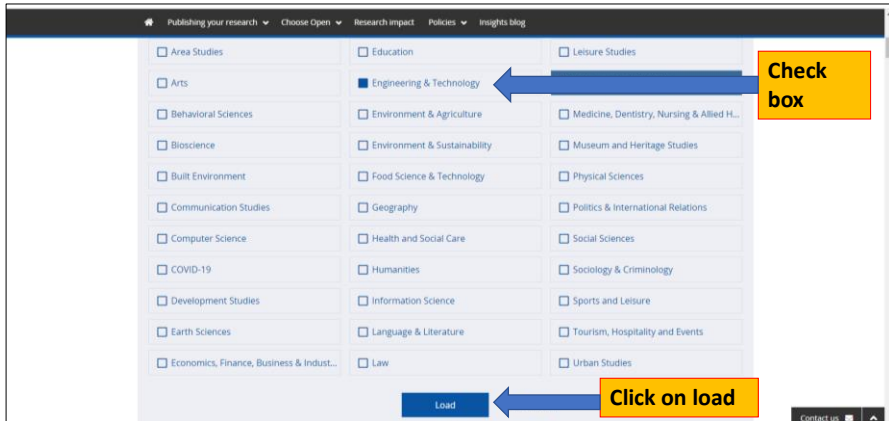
Publishing your research Choose Open Research impact Policies Insights blog

| | | |
|---|---|---|
| Area Studies | Education | Leisure Studies |
| Arts | Engineering & Technology | |
| Behavioral Sciences | Environment & Agriculture | Medicine, Dentistry, Nursing & Allied H... |
| Bioscience | Environment & Sustainability | Museum and Heritage Studies |
| Built Environment | Food Science & Technology | Physical Sciences |
| Communication Studies | Geography | Politics & International Relations |
| Computer Science | Health and Social Care | Social Sciences |
| COVID-19 | Humanities | Sociology & Criminology |
| Development Studies | Information Science | Sports and Leisure |
| Earth Sciences | Language & Literature | Tourism, Hospitality and Events |
| Economics, Finance, Business & Indust... | Law | Urban Studies |

Check box

Load

Click on load

Contact us